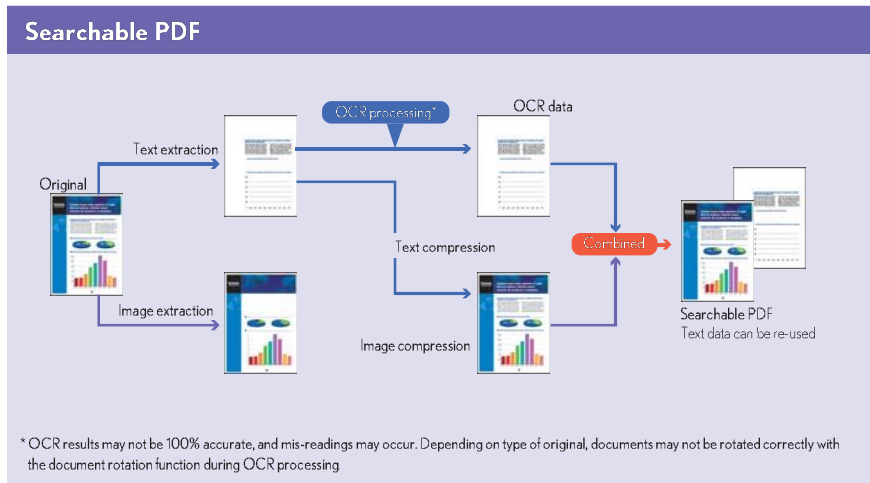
Searchable PDF

Original

Text extraction

OCR processing*

OCR data

Text compression

Combined

Searchable PDF
Text data can be re-used

Image extraction

Image compression

* OCR results may not be 100% accurate, and mis-readings may occur. Depending on type of original, documents may not be rotated correctly with the document rotation function during OCR processing